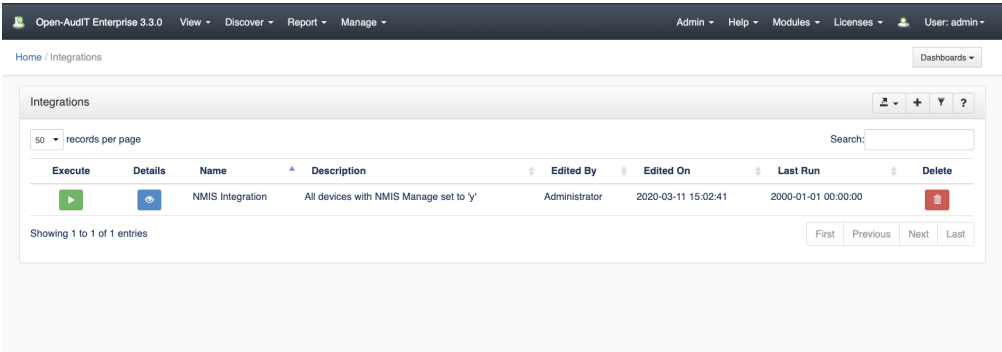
Open-AudIT Enterprise 3.3.0 View ▾ Discover ▾ Report ▾ Manage ▾

Admin ▾ Help ▾ Modules ▾ Licenses ▾ User: admin ▾

Home / Integrations

Dashboards ▾

Integrations

? 

50 ▾ records per page

Search:

| Execute | Details | Name | Description | Edited By | Edited On | Last Run | Delete |
|---|---|---|---|---|---|---|---|
| | | NMIS Integration | All devices with NMIS Manage set to 'y' | Administrator | 2020-03-11 15:02:41 | 2000-01-01 00:00:00 | |

Showing 1 to 1 of 1 entries

First Previous Next Last